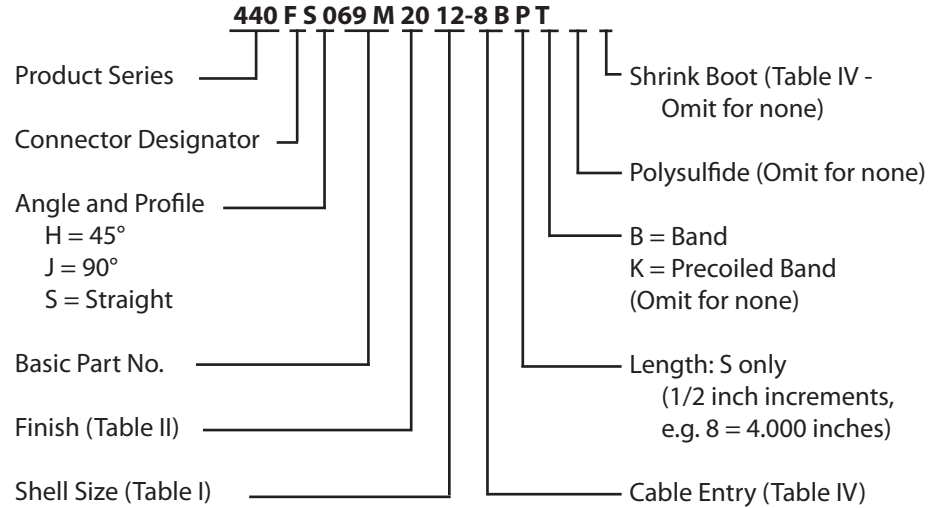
440 F S 069 M 20 12-8 B P T

Product Series

Connector Designator

Angle and Profile
H = 45°
J = 90°
S = Straight

Basic Part No.

Finish (Table II)

Shell Size (Table I)

Shrink Boot (Table IV - Omit for none)

Polysulfide (Omit for none)

B = Band
K = Precoiled Band
(Omit for none)

Length: S only
(1/2 inch increments, e.g. 8 = 4.000 inches)

Cable Entry (Table IV)